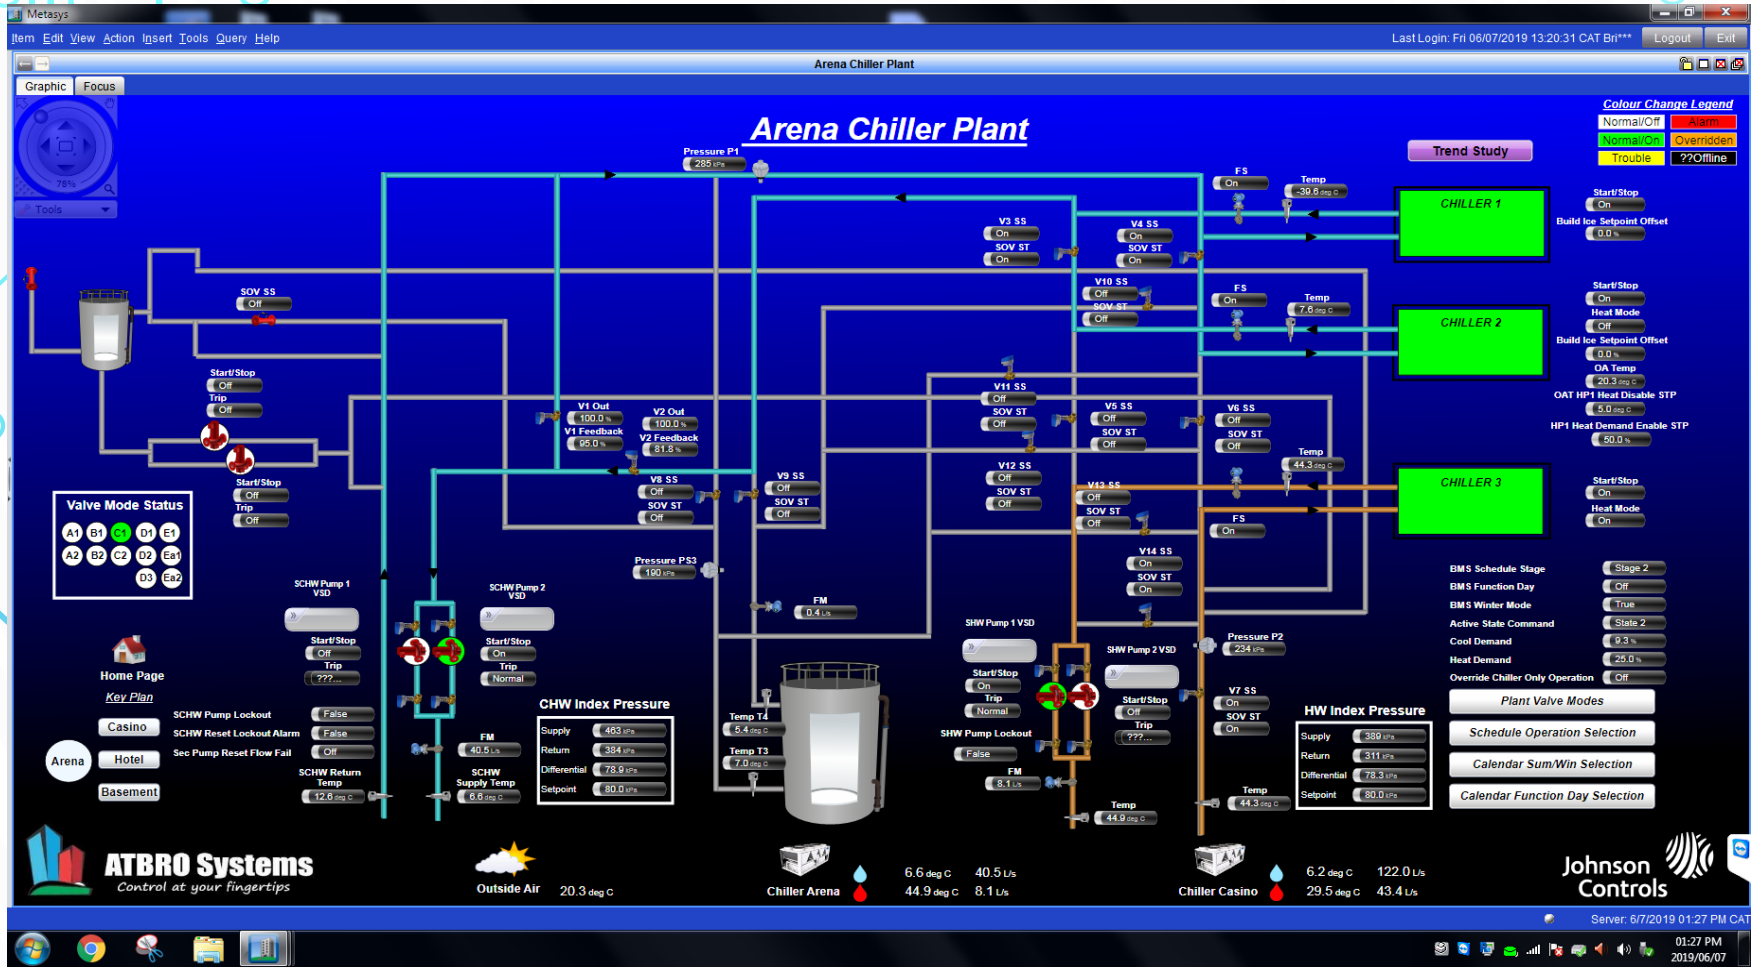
Metasys

Item Edit View Action Insert Tools Query Help

Last Login: Fri 06/07/2019 13:20:31 CAT Bri***

Logout Exit

Arena Chiller Plant

Graphic Focus

Tools

Arena Chiller Plant

Colour Change Legend

| Normal/Off | Alarm |
|---|---|
| Normal/On | Overridden |
| Trouble | ??Offline |

Trend Study

Pressure P1
285 kPa

FS
On

Temp
-39.6 deg C

CHILLER 1

Start/Stop
On

Build Ice Setpoint Offset
0.0

V3 SS
On
SOV ST
On

V4 SS
On
SOV ST
On

SOV SS
Off

V10 SS
Off
SOV ST
Off

FS
On

Temp
7.6 deg C

CHILLER 2

Start/Stop
On
Heat Mode
Off
Build Ice Setpoint Offset
0.0
OA Temp
20.3 deg C
OAT HP1 Heat Disable STP
5.0 deg C
HP1 Heat Demand Enable STP
50.0

Start/Stop
Off
Trip
Off

V11 SS
Off
SOV ST
Off

V1 Out
100.0
V1 Feedback
95.0

V2 Out
100.0
V2 Feedback
81.8

V5 SS
Off
SOV ST
Off

V6 SS
Off
SOV ST
Off

Temp
44.3 deg C

Start/Stop
Off
Trip
Off

V12 SS
Off
SOV ST
Off

V8 SS
Off
SOV ST
Off

V9 SS
Off
SOV ST
Off

V13 SS
Off
SOV ST
Off

CHILLER 3

Start/Stop
On
Heat Mode
On

FS
On

Valve Mode Status

A1 B1 C1 D1 E1
A2 B2 C2 D2 Ea1
D3 Ea2

V14 SS
On
SOV ST
On

SCHW Pump 1 VSD

SCHW Pump 2 VSD

Pressure PS3
190 kPa

FM
0.4 L/s

SHW Pump 1 VSD

BMS Schedule Stage Stage 2
BMS Function Day Off
BMS Winter Mode True
Active State Command State 2
Cool Demand 9.3
Heat Demand 25.0
Override Chiller Only Operation Off

Start/Stop
Off
Trip
???

Start/Stop
On
Trip
Normal

Pressure P2
234 kPa

SHW Pump 2 VSD

Plant Valve Modes

Home Page
Key Plan

Start/Stop
On
Trip
Normal

Start/Stop
Off
Trip
???

V7 SS
On
SOV ST
On

Schedule Operation Selection

SCHW Pump Lockout False
SCHW Reset Lockout Alarm False
Sec Pump Reset Flow Fail Off

CHW Index Pressure

| Supply | 463 kPa |
|---|---|
| Return | 384 kPa |
| Differential | 78.9 kPa |
| Setpoint | 80.0 kPa |

Temp T4
5.4 deg C
Temp T3
7.0 deg C

SHW Pump Lockout
False

HW Index Pressure

| Supply | 389 kPa |
|---|---|
| Return | 311 kPa |
| Differential | 78.3 kPa |
| Setpoint | 80.0 kPa |

Calendar Sum/Win Selection

Calendar Function Day Selection

Casino
Arena
Hotel
Basement

FM
40.5 L/s

SCHW Return Temp
12.6 deg C

SCHW Supply Temp
6.6 deg C

FM
8.1 L/s

Temp
44.9 deg C

Temp
44.3 deg C

ATBRO Systems
Control at your fingertips

Outside Air 20.3 deg C

Chiller Arena
6.6 deg C 40.5 L/s
44.9 deg C 8.1 L/s

Chiller Casino
6.2 deg C 122.0 L/s
29.5 deg C 43.4 L/s

Johnson Controls

Server: 6/7/2019 01:27 PM CAT

01:27 PM
2019/06/07